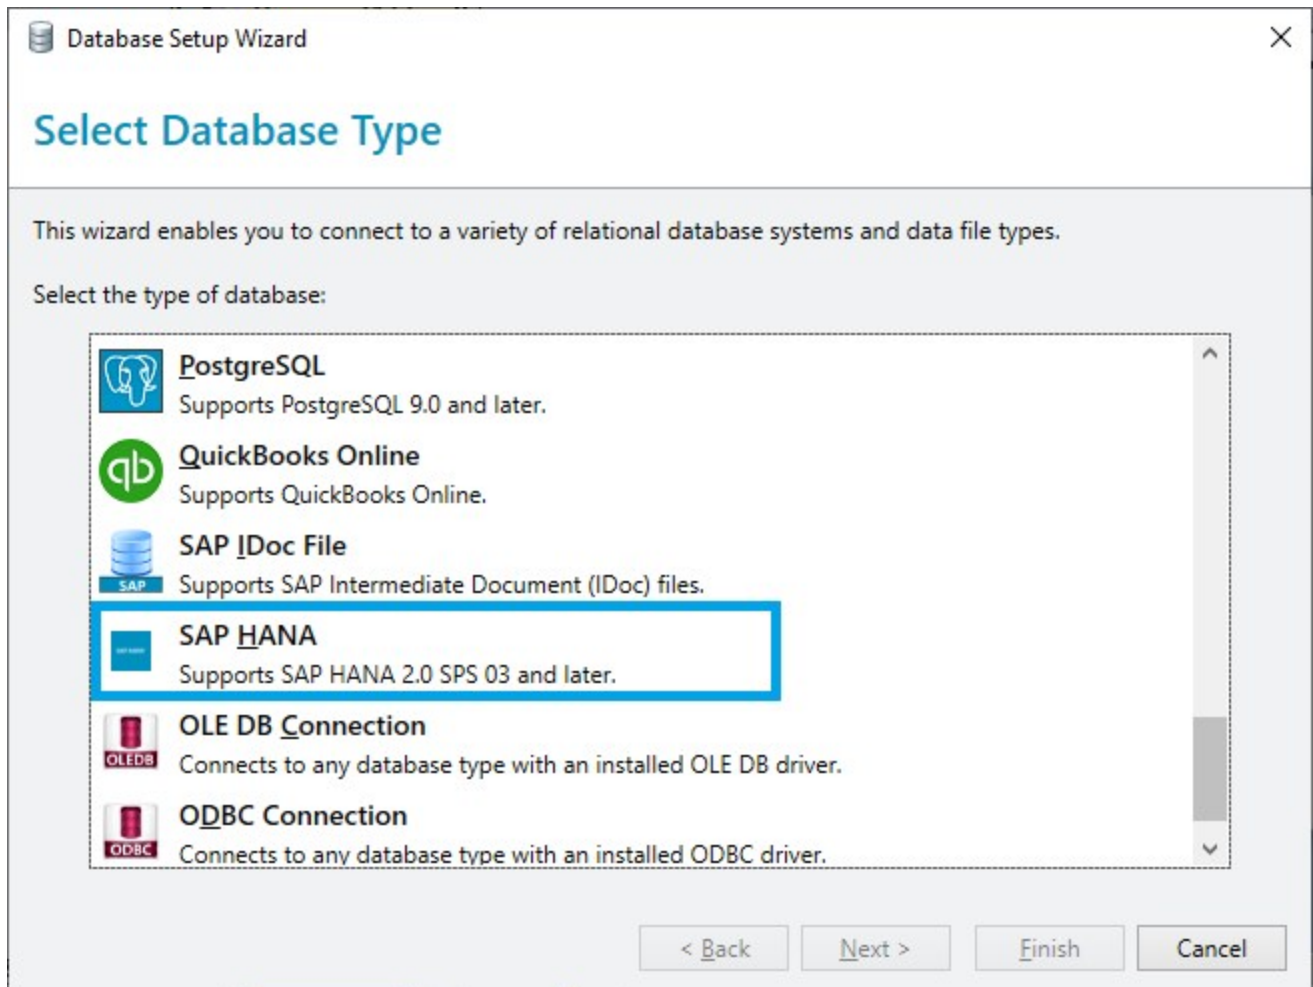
Database Setup Wizard

Select Database Type

This wizard enables you to connect to a variety of relational database systems and data file types.

Select the type of database:

PostgreSQL
Supports PostgreSQL 9.0 and later.

QuickBooks Online
Supports QuickBooks Online.

SAP
SAP IDoc File
Supports SAP Intermediate Document (IDoc) files.

SAP HANA
Supports SAP HANA 2.0 SPS 03 and later.

OLEDB
OLE DB Connection
Connects to any database type with an installed OLE DB driver.

ODBC
ODBC Connection
Connects to any database type with an installed ODBC driver.

< Back
Next >
Finish
Cancel